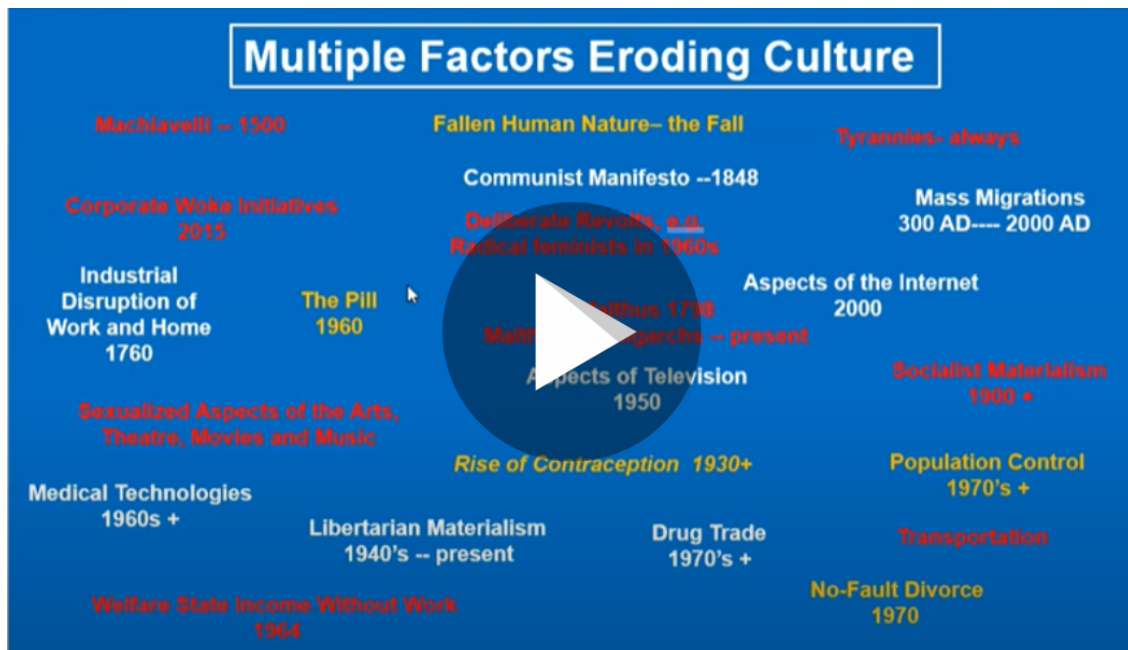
Multiple Factors Eroding Culture

Machiavelli -- 1500

Fallen Human Nature– the Fall

Tyrannies- always

Communist Manifesto --1848

Corporate Woke Initiatives 2015

Deliberate Revolts, e.g. Radical feminists in 1960s

Mass Migrations 300 AD---- 2000 AD

Industrial Disruption of Work and Home 1760

The Pill 1960

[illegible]lthus 1798

Malth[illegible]garchs -- present

Aspects of the Internet 2000

A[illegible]pects of Television 1950

Socialist Materialism 1900 +

Sexualized Aspects of the Arts, Theatre, Movies and Music

Rise of Contraception 1930+

Population Control 1970's +

Medical Technologies 1960s +

Libertarian Materialism 1940's -- present

Drug Trade 1970's +

Transportation

No-Fault Divorce 1970

Welfare State Income Without Work 1964